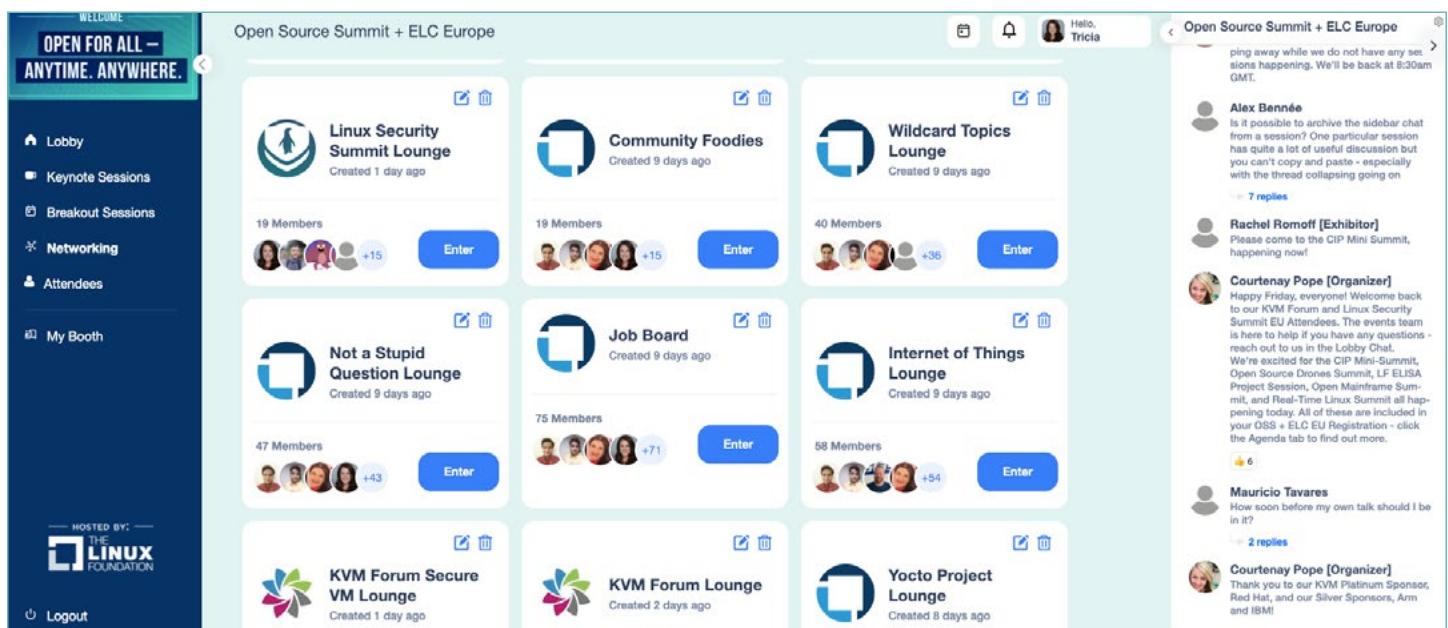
WELCOME
OPEN FOR ALL — ANYTIME. ANYWHERE.

Lobby
Keynote Sessions
Breakout Sessions
Networking
Attendees

My Booth

HOSTED BY:
THE LINUX FOUNDATION

Logout

Open Source Summit + ELC Europe

Hello, Tricia

Linux Security Summit Lounge
Created 1 day ago
19 Members
+15
Enter

Community Foodies
Created 9 days ago
19 Members
+15
Enter

Wildcard Topics Lounge
Created 9 days ago
40 Members
+36
Enter

Not a Stupid Question Lounge
Created 9 days ago
47 Members
+43
Enter

Job Board
Created 9 days ago
75 Members
+71
Enter

Internet of Things Lounge
Created 9 days ago
58 Members
+54
Enter

KVM Forum Secure VM Lounge
Created 1 day ago

KVM Forum Lounge
Created 2 days ago

Yocto Project Lounge
Created 8 days ago

Open Source Summit + ELC Europe

ping away while we do not have any sessions happening. We'll be back at 8:30am GMT.

Alex Bennée
Is it possible to archive the sidebar chat from a session? One particular session has quite a lot of useful discussion but you can't copy and paste - especially with the thread collapsing going on
7 replies

Rachel Romoff [Exhibitor]
Please come to the CIP Mini Summit, happening now!

Courtenay Pope [Organizer]
Happy Friday, everyone! Welcome back to our KVM Forum and Linux Security Summit EU Attendees. The events team is here to help if you have any questions - reach out to us in the Lobby Chat. We're excited for the CIP Mini-Summit, Open Source Drones Summit, LF ELISA Project Session, Open Mainframe Summit, and Real-Time Linux Summit all happening today. All of these are included in your OSS + ELC EU Registration - click the Agenda tab to find out more.
👍 6

Mauricio Tavares
How soon before my own talk should I be in it?
2 replies

Courtenay Pope [Organizer]
Thank you to our KVM Platinum Sponsor, Red Hat, and our Silver Sponsors, Arm and IBM!